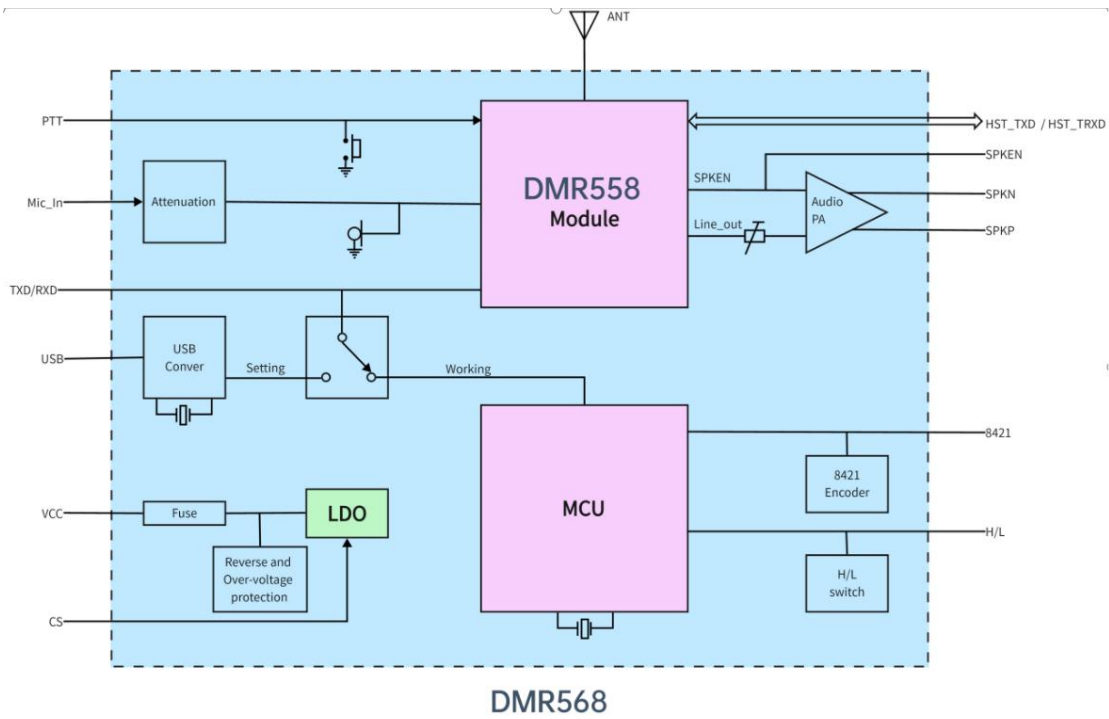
ANT

PTT

HST_TXD / HST_TRXD

DMR558
Module

SPKEN

SPKEN

Mic_In

Attenuation

Audio
PA

SPKN

Line_out

SPKP

TXD/RXD

USB

USB
Conver

Setting

Working

8421

8421
Encoder

VCC

Fuse

LDO

MCU

H/L

Reverse and
Over-voltage
protection

H/L
switch

CS

DMR568